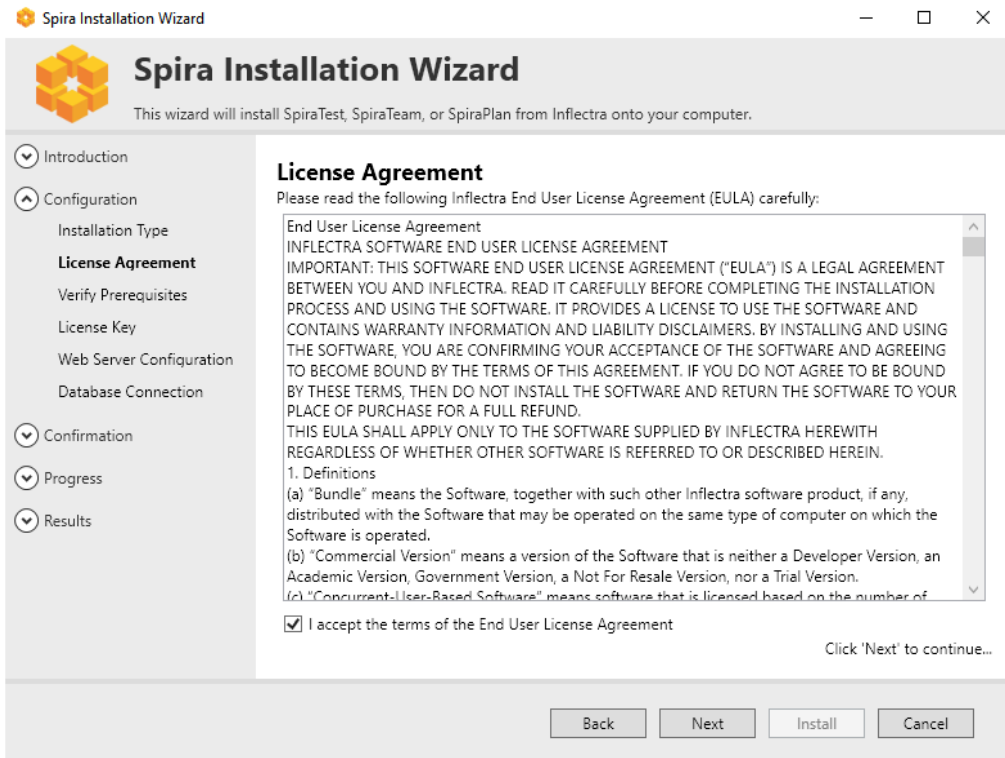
Spira Installation Wizard

Spira Installation Wizard

This wizard will install SpiraTest, SpiraTeam, or SpiraPlan from Inflectra onto your computer.

Introduction

Configuration

Installation Type

License Agreement

Verify Prerequisites

License Key

Web Server Configuration

Database Connection

Confirmation

Progress

Results

License Agreement

Please read the following Inflectra End User License Agreement (EULA) carefully:

End User License Agreement
INFLECTRA SOFTWARE END USER LICENSE AGREEMENT
IMPORTANT: THIS SOFTWARE END USER LICENSE AGREEMENT ("EULA") IS A LEGAL AGREEMENT BETWEEN YOU AND INFLECTRA. READ IT CAREFULLY BEFORE COMPLETING THE INSTALLATION PROCESS AND USING THE SOFTWARE. IT PROVIDES A LICENSE TO USE THE SOFTWARE AND CONTAINS WARRANTY INFORMATION AND LIABILITY DISCLAIMERS. BY INSTALLING AND USING THE SOFTWARE, YOU ARE CONFIRMING YOUR ACCEPTANCE OF THE SOFTWARE AND AGREEING TO BECOME BOUND BY THE TERMS OF THIS AGREEMENT. IF YOU DO NOT AGREE TO BE BOUND BY THESE TERMS, THEN DO NOT INSTALL THE SOFTWARE AND RETURN THE SOFTWARE TO YOUR PLACE OF PURCHASE FOR A FULL REFUND.
THIS EULA SHALL APPLY ONLY TO THE SOFTWARE SUPPLIED BY INFLECTRA HEREWITH REGARDLESS OF WHETHER OTHER SOFTWARE IS REFERRED TO OR DESCRIBED HEREIN.
1. Definitions
(a) "Bundle" means the Software, together with such other Inflectra software product, if any, distributed with the Software that may be operated on the same type of computer on which the Software is operated.
(b) "Commercial Version" means a version of the Software that is neither a Developer Version, an Academic Version, Government Version, a Not For Resale Version, nor a Trial Version.
(c) "Concurrent-User-Based Software" means software that is licensed based on the number of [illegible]

I accept the terms of the End User License Agreement

Click 'Next' to continue...

Back Next Install Cancel